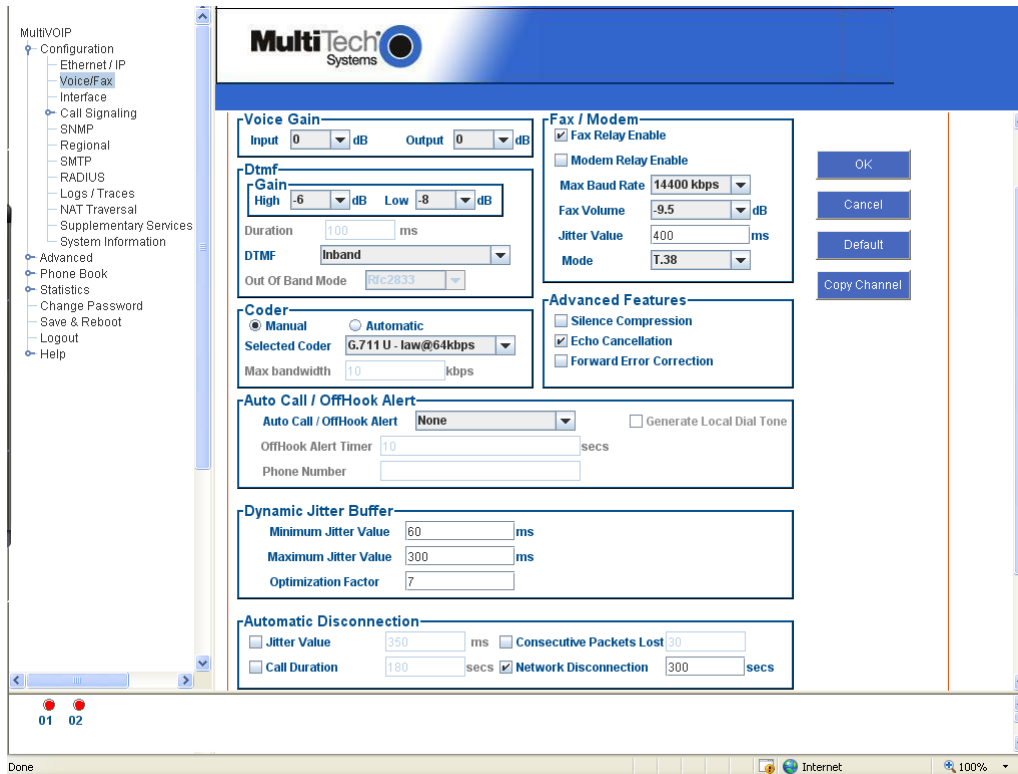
MultiVOIP
Configuration
Ethernet / IP
Voice/Fax
Interface
Call Signaling
SNMP
Regional
SMTP
RADIUS
Logs / Traces
NAT Traversal
Supplementary Services
System Information
Advanced
Phone Book
Statistics
Change Password
Save & Reboot
Logout
Help

MultiTech Systems

Voice Gain
Input 0 dB Output 0 dB

Dtmf
Gain
High -6 dB Low -8 dB
Duration 100 ms
DTMF Inband
Out Of Band Mode Rfc2833

Fax / Modem
Fax Relay Enable
Modem Relay Enable
Max Baud Rate 14400 kbps
Fax Volume -9.5 dB
Jitter Value 400 ms
Mode T.38

OK
Cancel
Default
Copy Channel

Coder
Manual Automatic
Selected Coder G.711 U - law@64kbps
Max bandwidth 10 kbps

Advanced Features
Silence Compression
Echo Cancellation
Forward Error Correction

Auto Call / OffHook Alert
Auto Call / OffHook Alert None
Generate Local Dial Tone
OffHook Alert Timer 10 secs
Phone Number

Dynamic Jitter Buffer
Minimum Jitter Value 60 ms
Maximum Jitter Value 300 ms
Optimization Factor 7

Automatic Disconnection
Jitter Value 350 ms Consecutive Packets Lost 30
Call Duration 180 secs Network Disconnection 300 secs

01 02

Done
Internet
100%